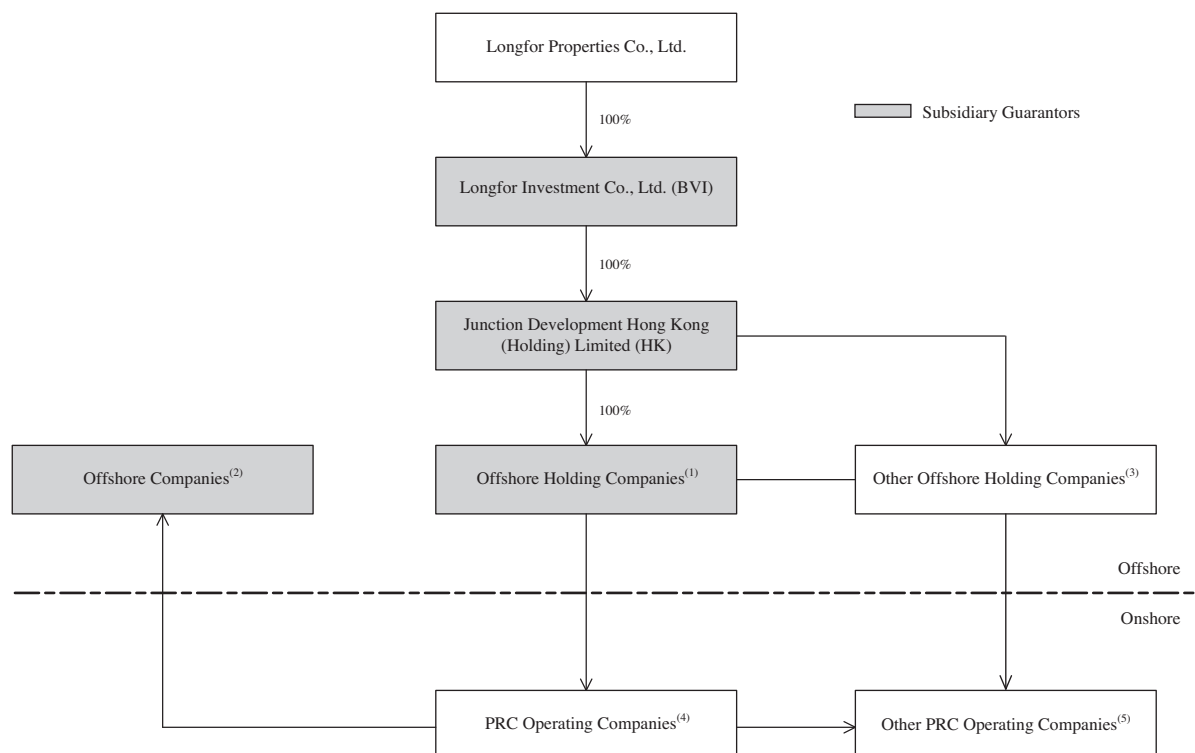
Longfor Properties Co., Ltd.

Subsidiary Guarantors

100%

Longfor Investment Co., Ltd. (BVI)

100%

Junction Development Hong Kong (Holding) Limited (HK)

100%

Offshore Companies$^{(2)}$

Offshore Holding Companies$^{(1)}$

Other Offshore Holding Companies$^{(3)}$

Offshore

Onshore

PRC Operating Companies$^{(4)}$

Other PRC Operating Companies$^{(5)}$